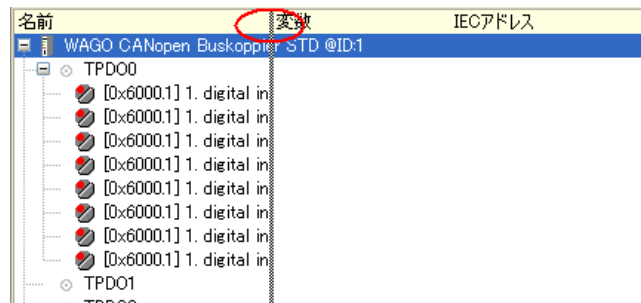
| 名前 | 変数 | IECアドレス |
|---|---|---|
| WAGO CANopen Buskoppler STD @ID:1 | | |
| TPDO0 | | |
| [0x6000.1] 1. digital in | | |
| [0x6000.1] 1. digital in | | |
| [0x6000.1] 1. digital in | | |
| [0x6000.1] 1. digital in | | |
| [0x6000.1] 1. digital in | | |
| [0x6000.1] 1. digital in | | |
| [0x6000.1] 1. digital in | | |
| [0x6000.1] 1. digital in | | |
| TPDO1 | | |
| TPDO2 | | |